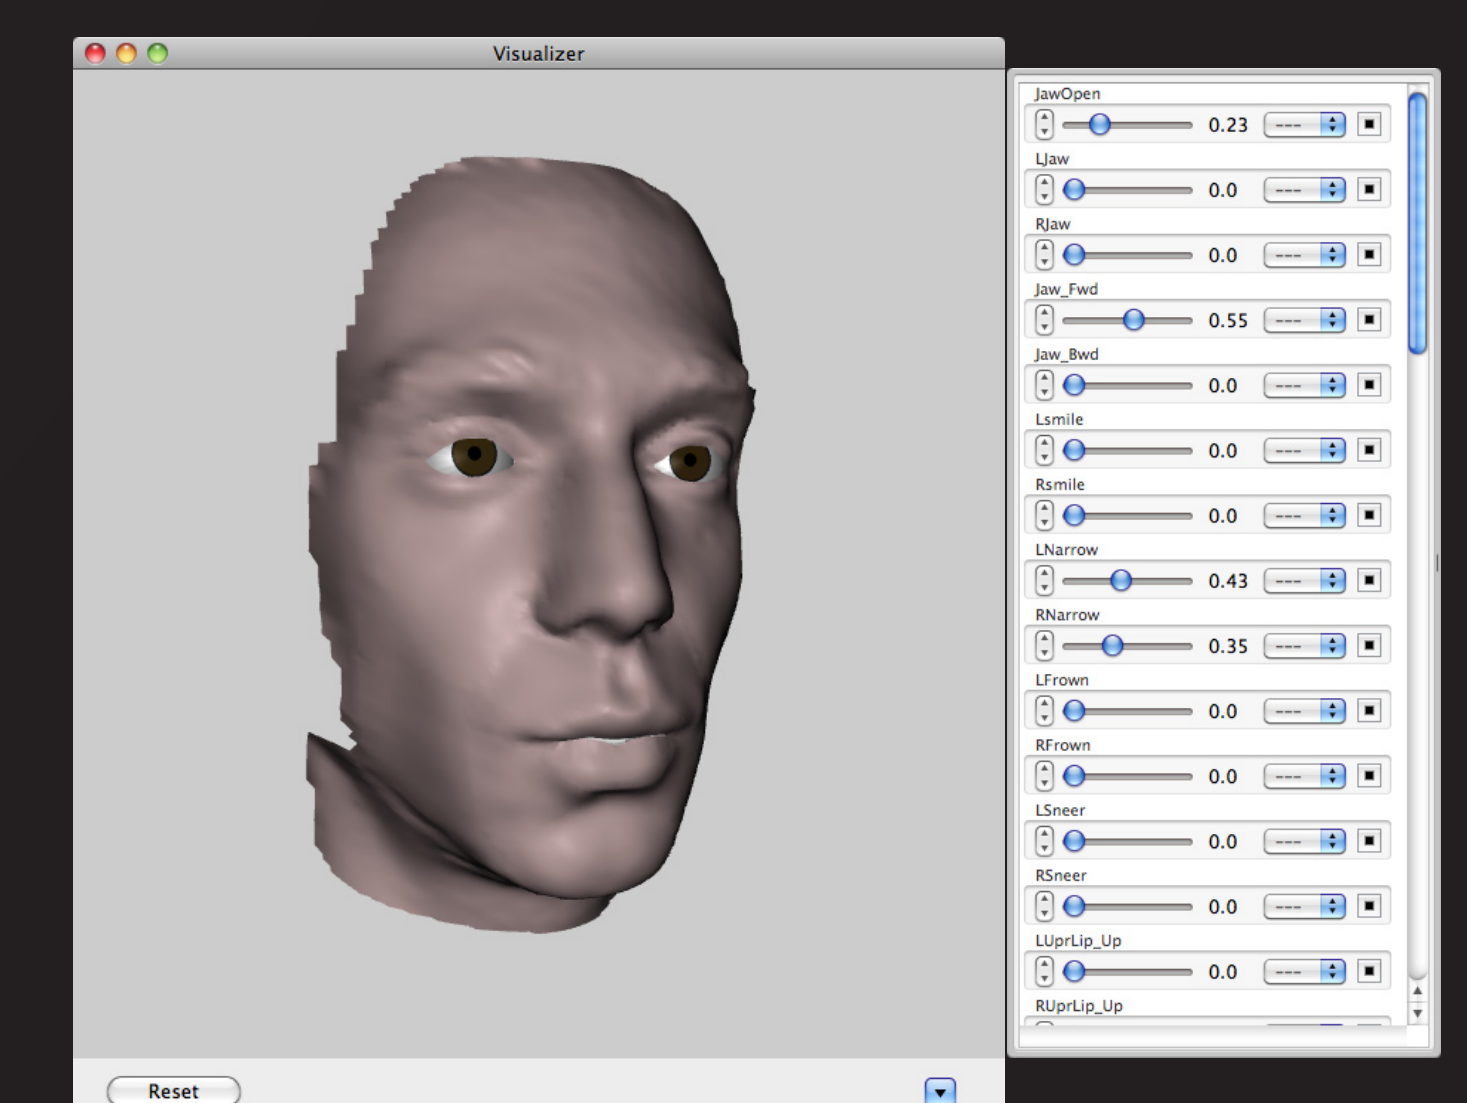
Visualizer

Reset

JawOpen
0.23 ---
LJaw
0.0 ---
RJaw
0.0 ---
Jaw_Fwd
0.55 ---
Jaw_Bwd
0.0 ---
Lsmile
0.0 ---
Rsmile
0.0 ---
LNarrow
0.43 ---
RNarrow
0.35 ---
LFrown
0.0 ---
RFrown
0.0 ---
LSneer
0.0 ---
RSneer
0.0 ---
LUprLip_Up
0.0 ---
RUprLip_Up